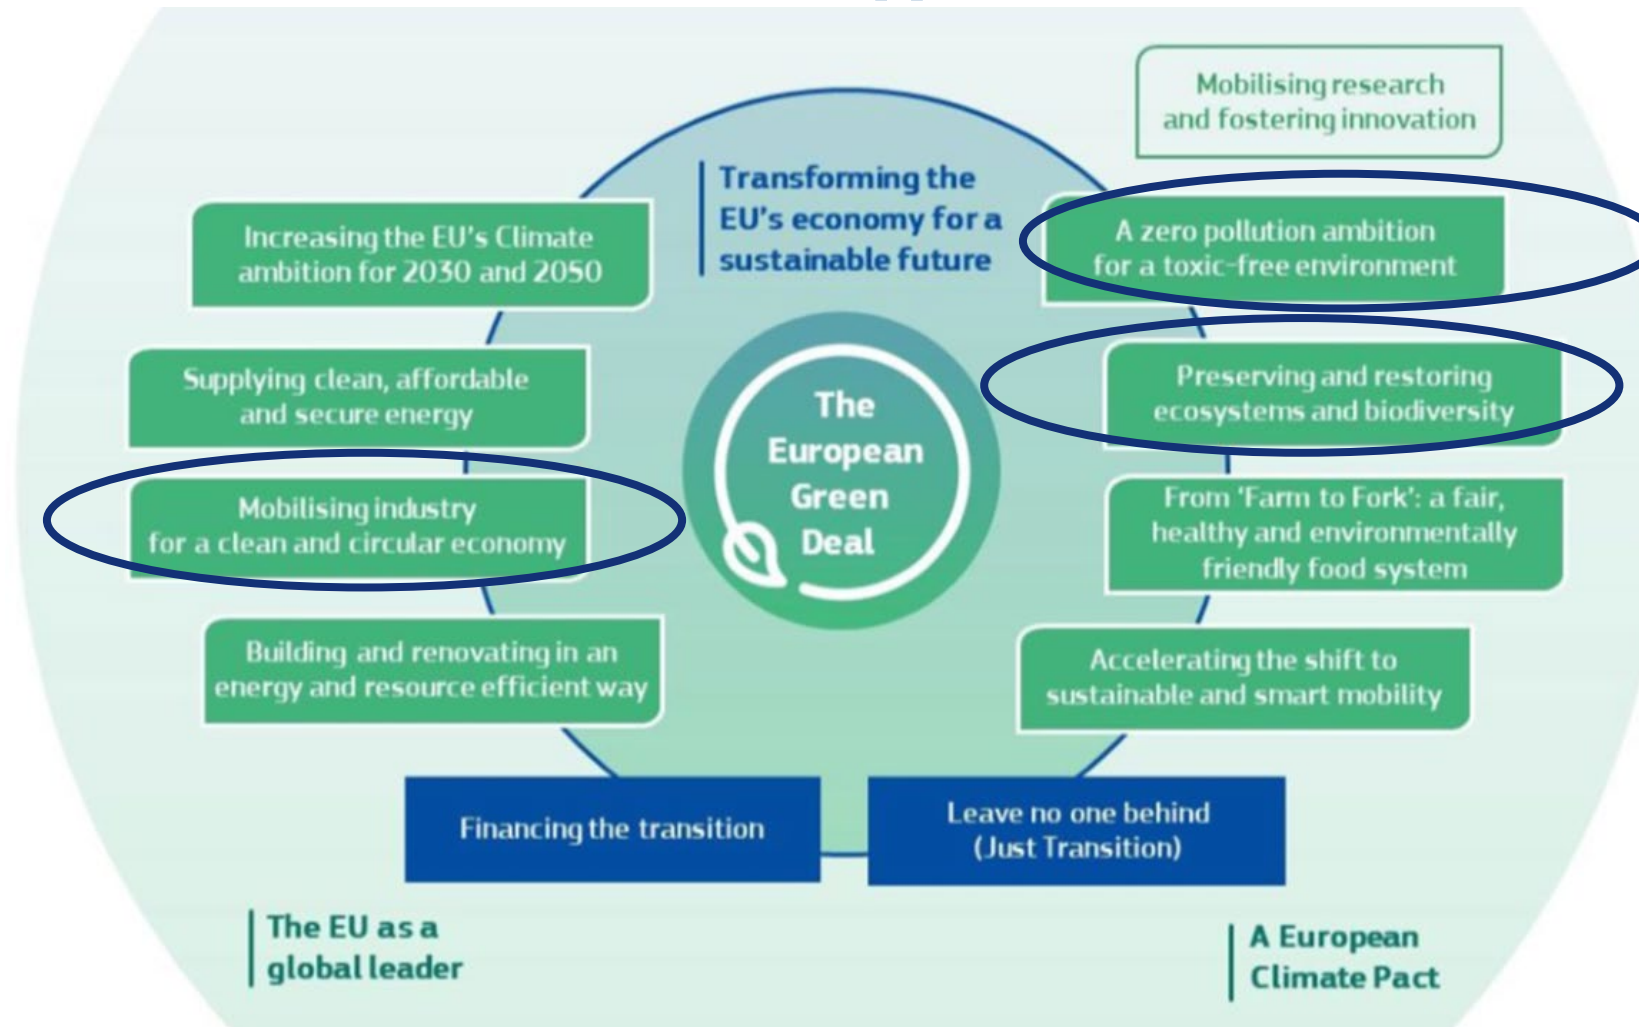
Mobilising research and fostering innovation

Transforming the EU's economy for a sustainable future

Increasing the EU's Climate ambition for 2030 and 2050

A zero pollution ambition for a toxic-free environment

Supplying clean, affordable and secure energy

The European Green Deal

Preserving and restoring ecosystems and biodiversity

Mobilising industry for a clean and circular economy

From 'Farm to Fork': a fair, healthy and environmentally friendly food system

Building and renovating in an energy and resource efficient way

Accelerating the shift to sustainable and smart mobility

Financing the transition

Leave no one behind (Just Transition)

The EU as a global leader

A European Climate Pact